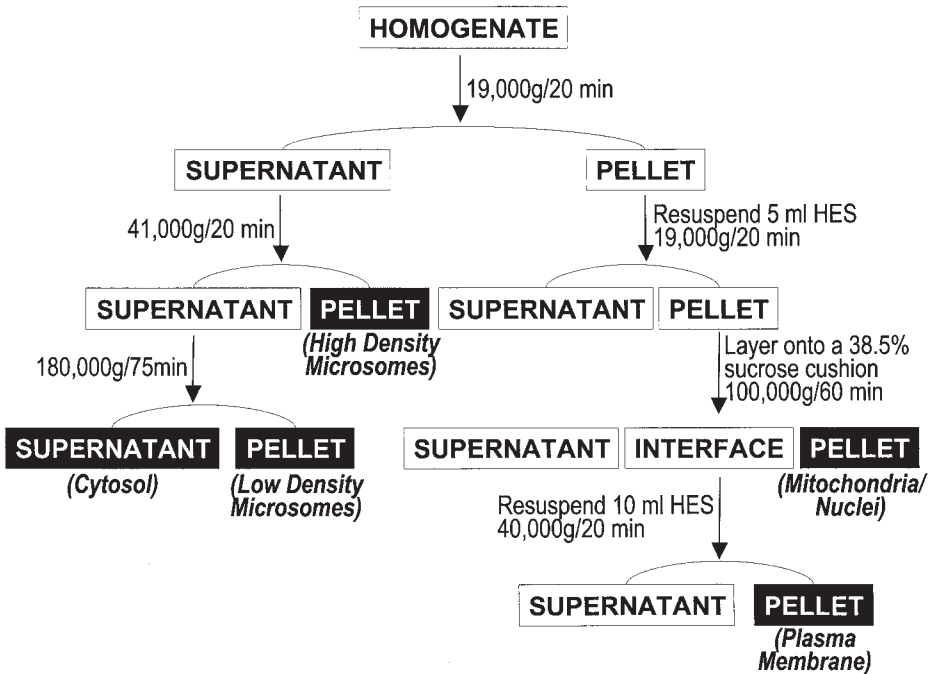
HOMOGENATE

19,000g/20 min

SUPERNATANT

PELLET

41,000g/20 min

Resuspend 5 ml HES
19,000g/20 min

SUPERNATANT

PELLET

(High Density Microsomes)

SUPERNATANT

PELLET

180,000g/75min

Layer onto a 38.5% sucrose cushion
100,000g/60 min

SUPERNATANT

(Cytosol)

PELLET

(Low Density Microsomes)

SUPERNATANT

INTERFACE

PELLET

(Mitochondria/ Nuclei)

Resuspend 10 ml HES
40,000g/20 min

SUPERNATANT

PELLET

(Plasma Membrane)